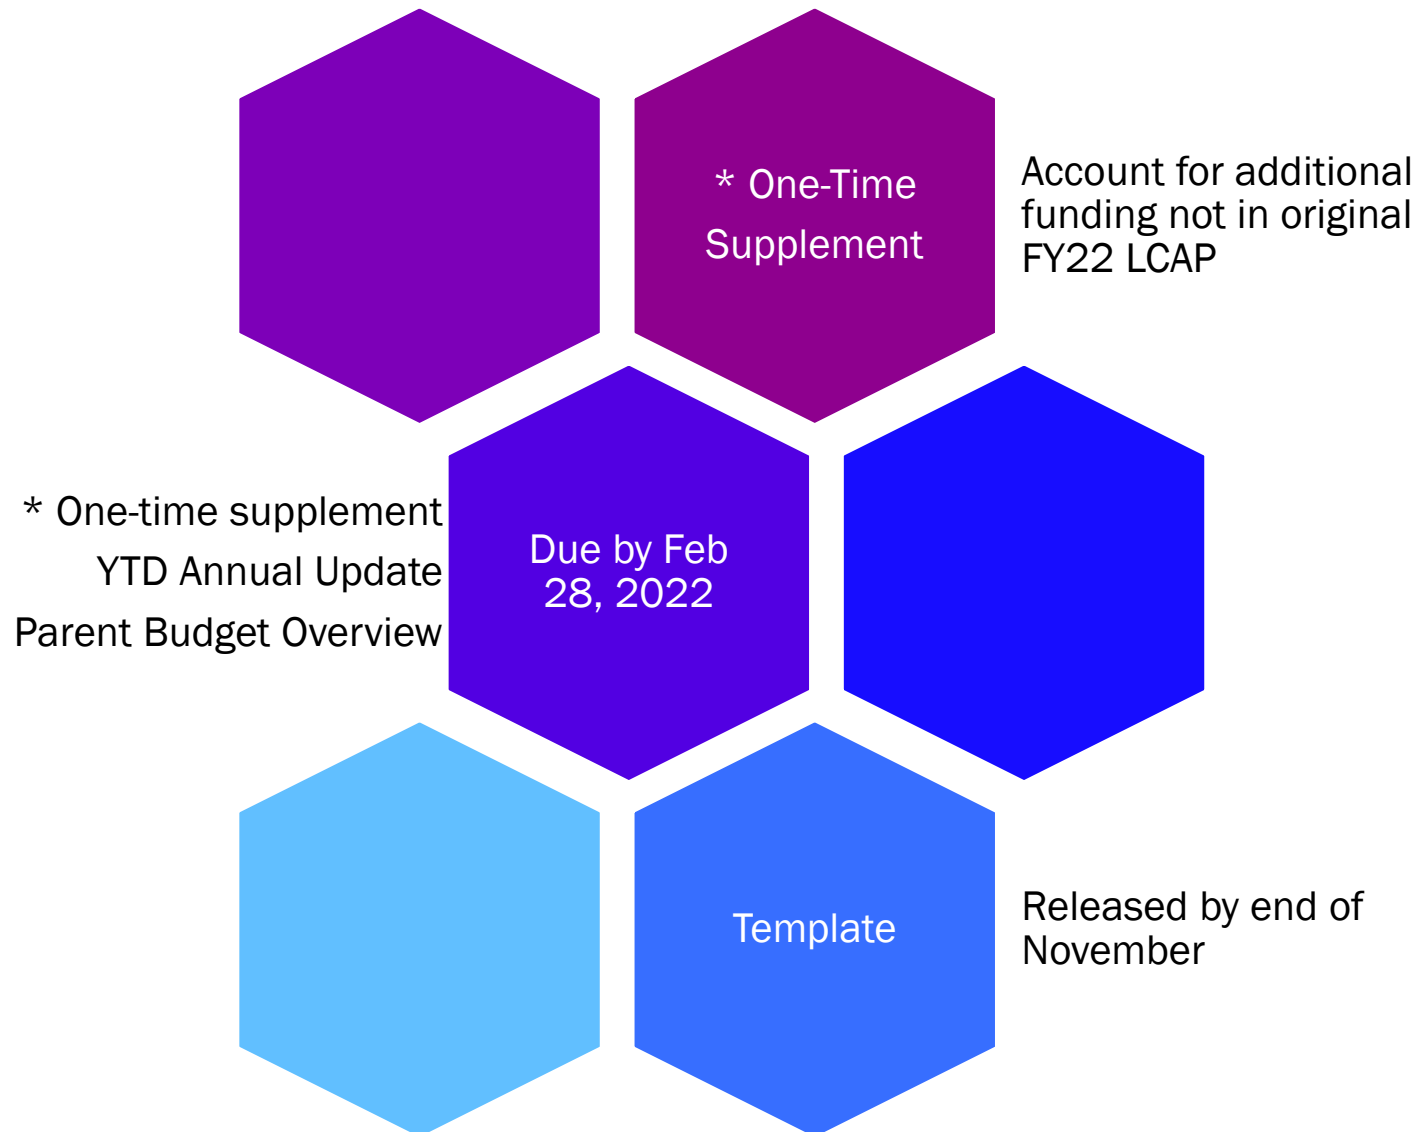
* One-Time Supplement

Account for additional funding not in original FY22 LCAP

* One-time supplement
YTD Annual Update
Parent Budget Overview

Due by Feb 28, 2022

Template

Released by end of November